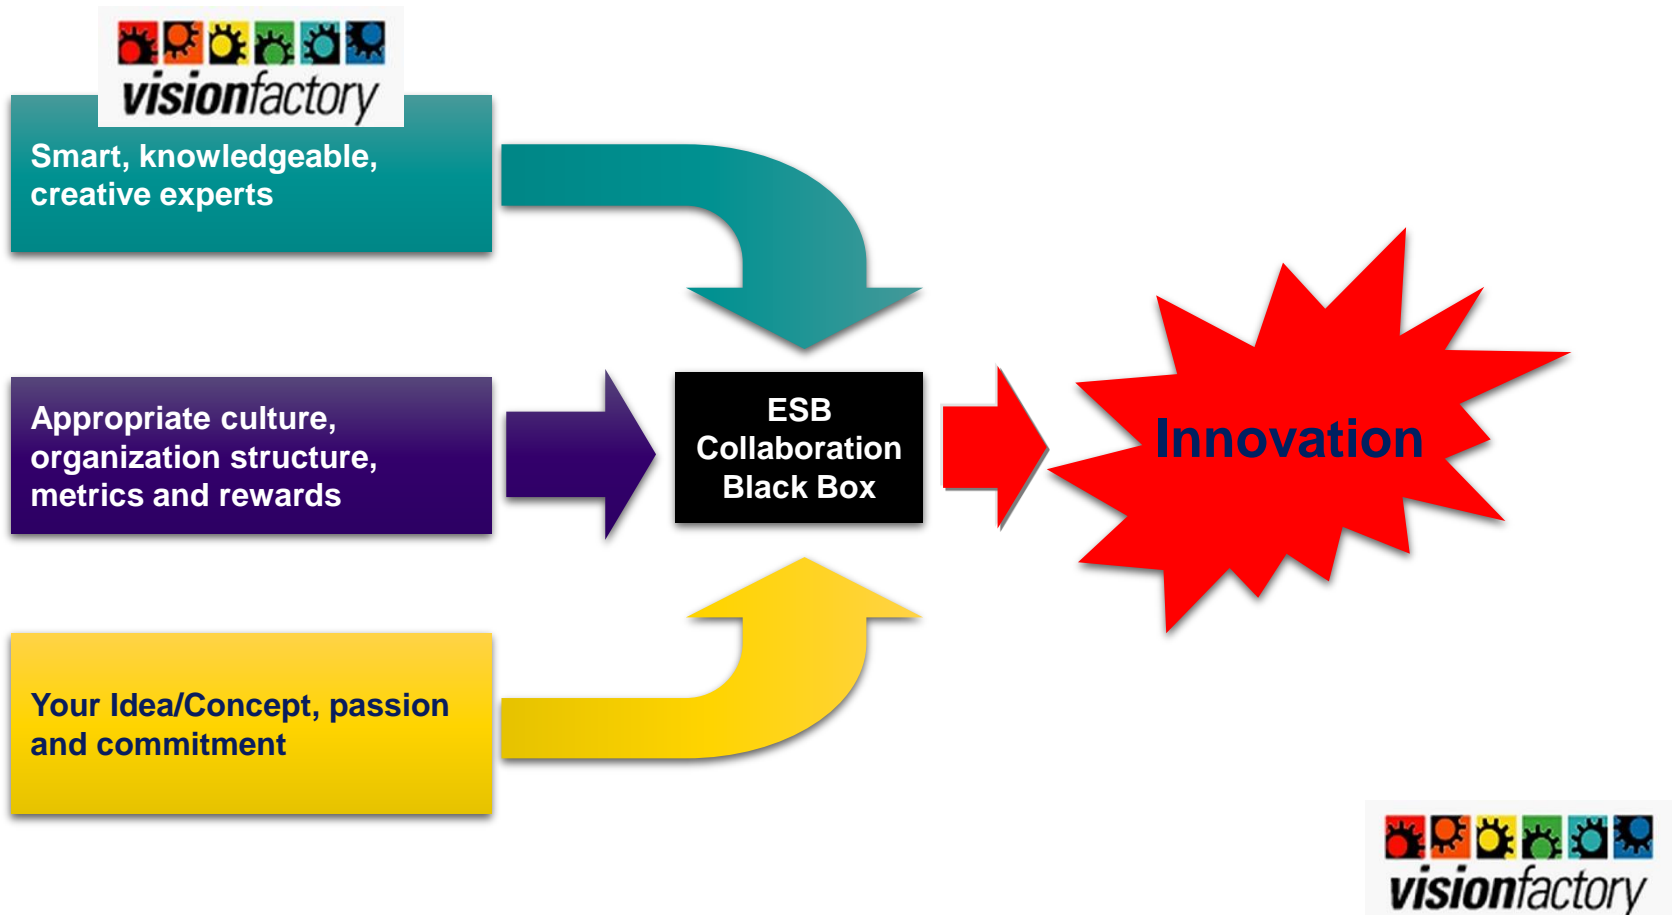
visionfactory

Smart, knowledgeable, creative experts

Appropriate culture, organization structure, metrics and rewards

Your Idea/Concept, passion and commitment

ESB Collaboration Black Box

Innovation

visionfactory